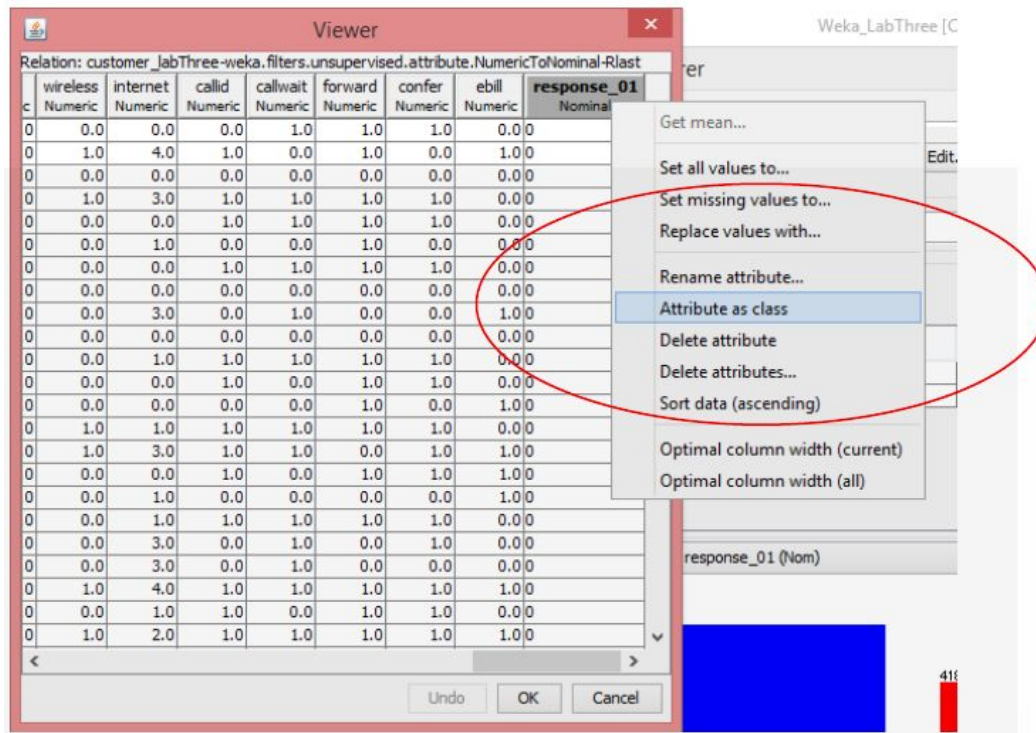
Viewer

Weka_LabThree [C

Relation: customer_labThree-weka.filters.unsupervised.attribute.NumericToNominal-Rlast

| c | wireless Numeric | internet Numeric | callid Numeric | callwait Numeric | forward Numeric | confer Numeric | ebill Numeric | response_01 Nominal |
|---|---|---|---|---|---|---|---|---|
| 0 | 0.0 | 0.0 | 0.0 | 1.0 | 1.0 | 1.0 | 0.0 | 0 |
| 0 | 1.0 | 4.0 | 1.0 | 0.0 | 1.0 | 0.0 | 1.0 | 0 |
| 0 | 0.0 | 0.0 | 0.0 | 0.0 | 0.0 | 0.0 | 0.0 | 0 |
| 0 | 1.0 | 3.0 | 1.0 | 1.0 | 1.0 | 1.0 | 0.0 | 0 |
| 0 | 0.0 | 0.0 | 1.0 | 1.0 | 1.0 | 1.0 | 0.0 | 0 |
| 0 | 0.0 | 1.0 | 0.0 | 0.0 | 1.0 | 0.0 | 0.0 | 0 |
| 0 | 0.0 | 0.0 | 1.0 | 1.0 | 1.0 | 1.0 | 0.0 | 0 |
| 0 | 0.0 | 0.0 | 0.0 | 0.0 | 0.0 | 0.0 | 0.0 | 0 |
| 0 | 0.0 | 3.0 | 0.0 | 1.0 | 0.0 | 0.0 | 1.0 | 0 |
| 0 | 0.0 | 0.0 | 0.0 | 0.0 | 0.0 | 0.0 | 0.0 | 0 |
| 0 | 0.0 | 1.0 | 1.0 | 1.0 | 1.0 | 1.0 | 0.0 | 0 |
| 0 | 0.0 | 0.0 | 1.0 | 0.0 | 1.0 | 1.0 | 0.0 | 0 |
| 0 | 0.0 | 0.0 | 0.0 | 0.0 | 1.0 | 0.0 | 1.0 | 0 |
| 0 | 1.0 | 1.0 | 1.0 | 1.0 | 1.0 | 1.0 | 0.0 | 0 |
| 0 | 1.0 | 3.0 | 1.0 | 1.0 | 0.0 | 1.0 | 1.0 | 0 |
| 0 | 0.0 | 0.0 | 1.0 | 0.0 | 1.0 | 1.0 | 1.0 | 0 |
| 0 | 0.0 | 1.0 | 0.0 | 0.0 | 0.0 | 0.0 | 1.0 | 0 |
| 0 | 0.0 | 1.0 | 1.0 | 1.0 | 1.0 | 1.0 | 0.0 | 0 |
| 0 | 0.0 | 3.0 | 0.0 | 1.0 | 0.0 | 1.0 | 0.0 | 0 |
| 0 | 0.0 | 3.0 | 0.0 | 1.0 | 0.0 | 0.0 | 0.0 | 0 |
| 0 | 1.0 | 4.0 | 1.0 | 1.0 | 1.0 | 1.0 | 1.0 | 0 |
| 0 | 0.0 | 1.0 | 1.0 | 0.0 | 1.0 | 1.0 | 0.0 | 0 |
| 0 | 1.0 | 2.0 | 1.0 | 1.0 | 1.0 | 1.0 | 1.0 | 0 |

Get mean...
Set all values to...
Set missing values to...
Replace values with...
Rename attribute...
Attribute as class
Delete attribute
Delete attributes...
Sort data (ascending)
Optimal column width (current)
Optimal column width (all)

Undo OK Cancel

rer
Edit.
response_01 (Nom)
418